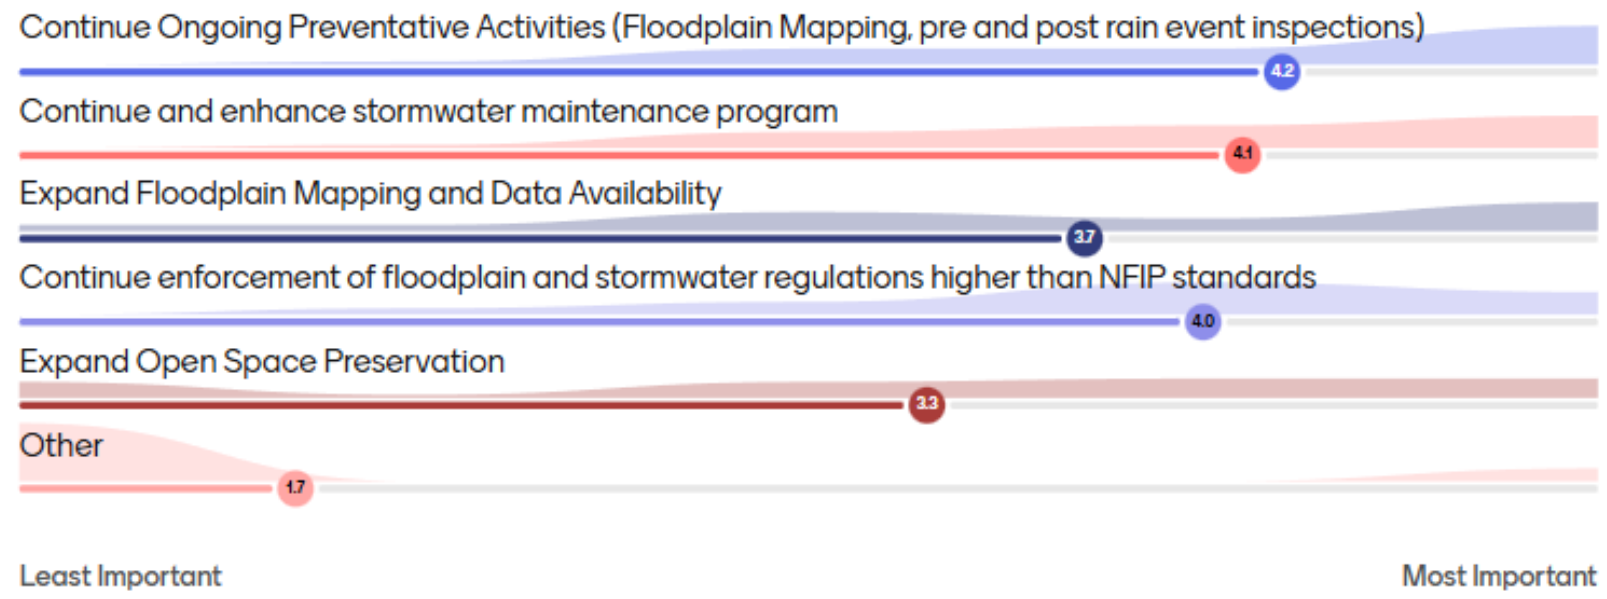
Continue Ongoing Preventative Activities (Floodplain Mapping, pre and post rain event inspections)

4.2

Continue and enhance stormwater maintenance program

4.1

Expand Floodplain Mapping and Data Availability

3.7

Continue enforcement of floodplain and stormwater regulations higher than NFIP standards

4.0

Expand Open Space Preservation

3.3

Other

1.7

Least Important

Most Important